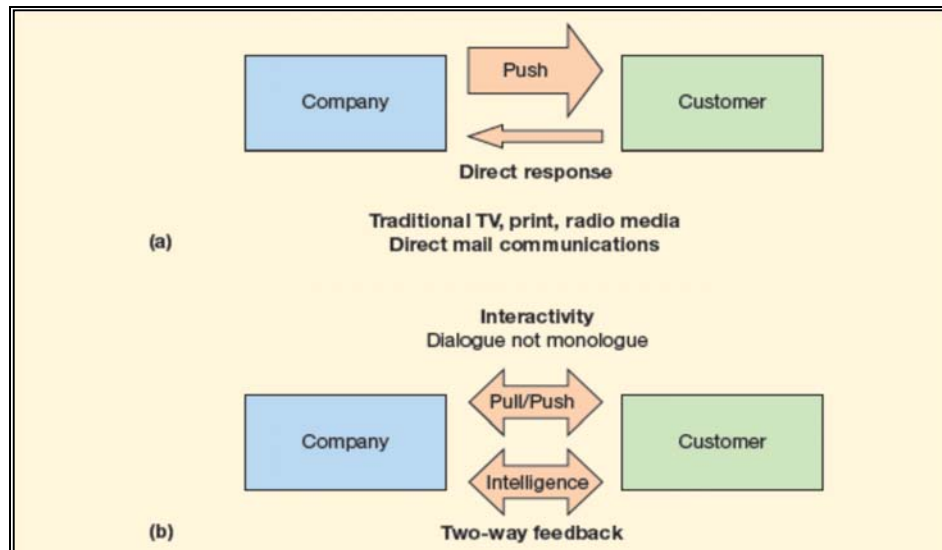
Company

Push

Customer

Direct response

(a)

Traditional TV, print, radio media
Direct mail communications

Interactivity
Dialogue not monologue

Company

Pull/Push

Intelligence

Customer

(b)

Two-way feedback